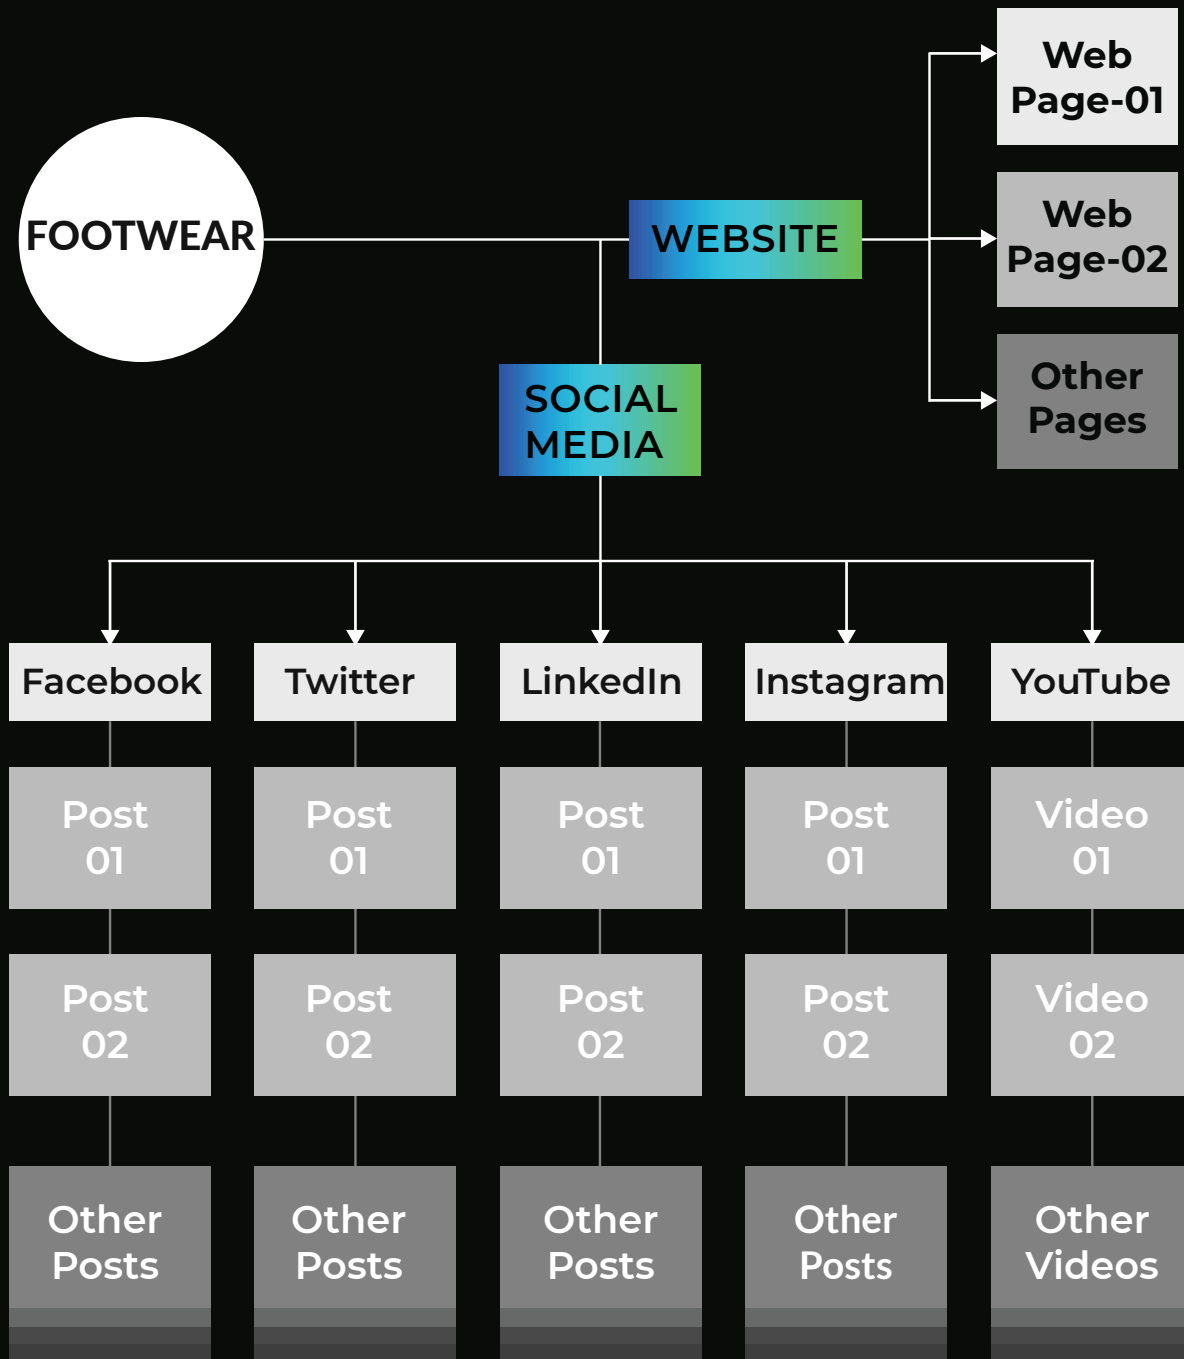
FOOTWEAR

WEBSITE

Web Page-01

Web Page-02

Other Pages

SOCIAL MEDIA

Facebook

Post 01

Post 02

Other Posts

Twitter

Post 01

Post 02

Other Posts

LinkedIn

Post 01

Post 02

Other Posts

Instagram

Post 01

Post 02

Other Posts

YouTube

Video 01

Video 02

Other Videos